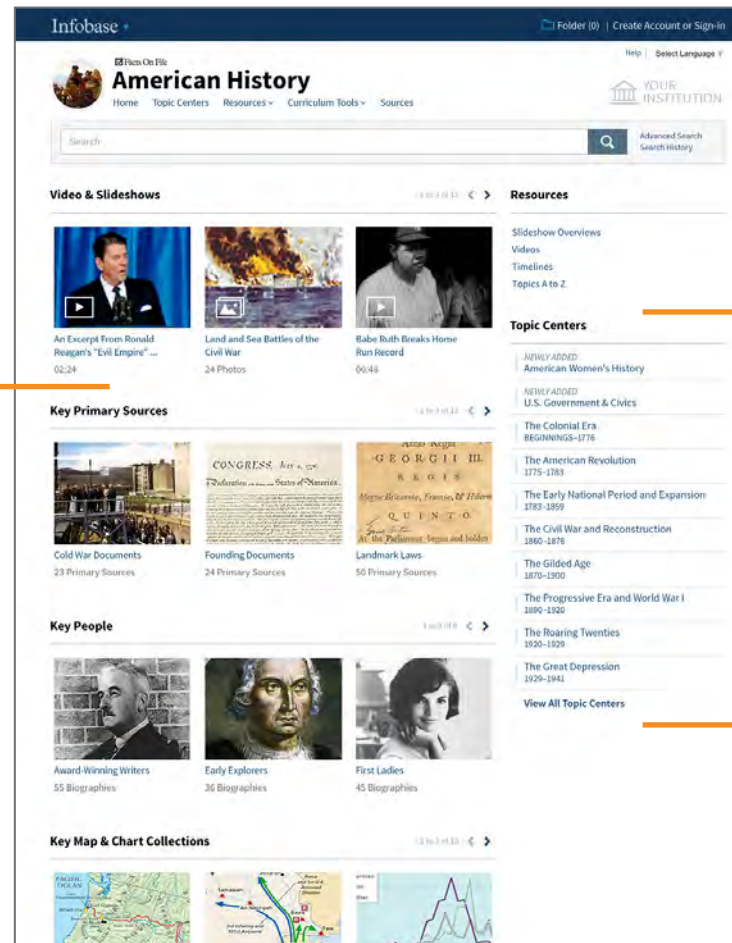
Infobase

Folder (0) | Create Account or Sign-in

Help | Select Language

Facts On File
American History

Home Topic Centers Resources Curriculum Tools Sources

YOUR INSTITUTION

Search

Advanced Search
Search History

Video & Slideshows

1 to 3 of 15

An Excerpt From Ronald Reagan's "Evil Empire" ...
02:24

Land and Sea Battles of the Civil War
24 Photos

Babe Ruth Breaks Home Run Record
00:46

Key Primary Sources

1 to 3 of 12

CONGRESS, July 4, 1776.
Declaration ... States of America.

ANNO REGNI GEORGII III. REGIS Magnæ Britanniæ, Franciæ, & Hiberniæ QUINTO. At the Parliament begun and holden

Cold War Documents
23 Primary Sources

Founding Documents
24 Primary Sources

Landmark Laws
50 Primary Sources

Key People

1 to 3 of 9

Award-Winning Writers
55 Biographies

Early Explorers
36 Biographies

First Ladies
45 Biographies

Key Map & Chart Collections

1 to 3 of 15

Resources

Slideshow Overviews
Videos
Timelines
Topics A to Z

Topic Centers

NEWLY ADDED
American Women's History

NEWLY ADDED
U.S. Government & Civics

The Colonial Era
BEGINNINGS–1776

The American Revolution
1775–1783

The Early National Period and Expansion
1783–1859

The Civil War and Reconstruction
1860–1876

The Gilded Age
1870–1900

The Progressive Era and World War I
1890–1920

The Roaring Twenties
1920–1929

The Great Depression
1929–1941

View All Topic Centers